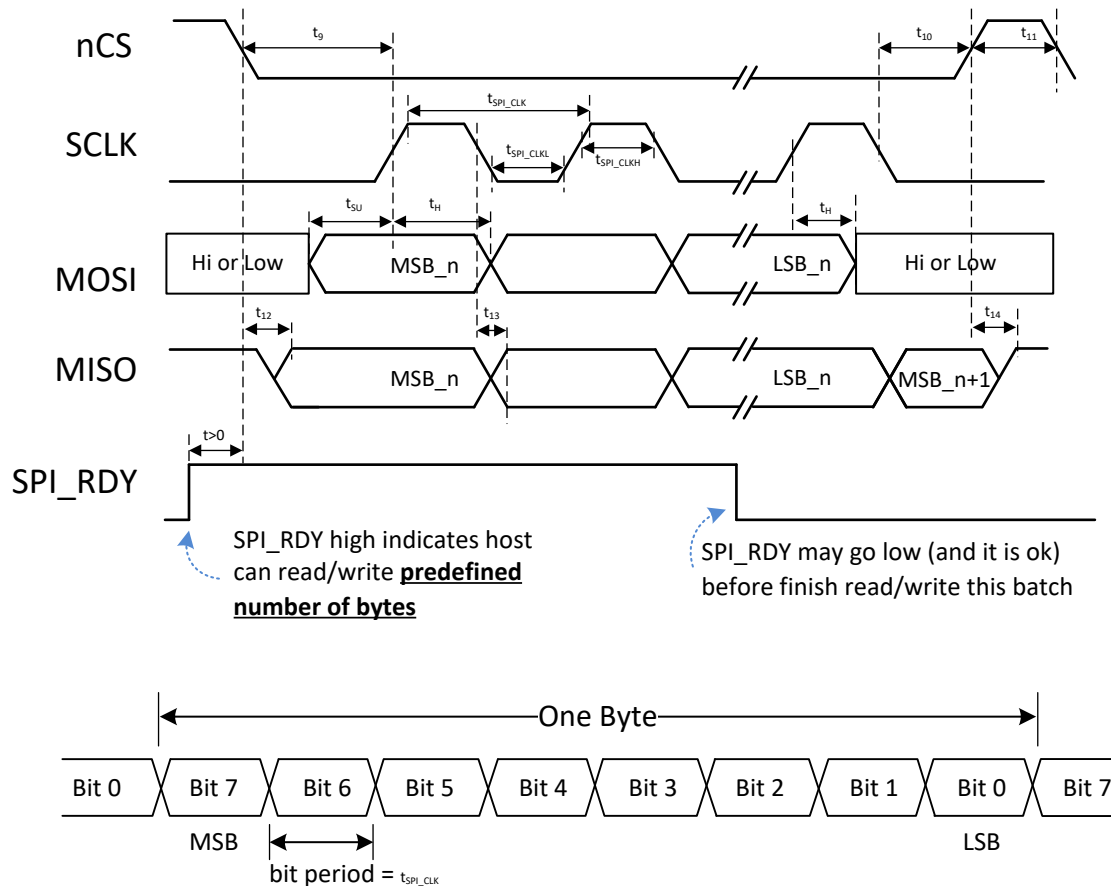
nCS

$t_9$

$t_{10}$

$t_{11}$

SCLK

$t_{SPI\_CLK}$

$t_{SPI\_CLKL}$

$t_{SPI\_CLKH}$

$t_{SU}$

$t_H$

$t_H$

MOSI

Hi or Low

MSB_n

LSB_n

Hi or Low

$t_{12}$

$t_{13}$

$t_{14}$

MISO

MSB_n

LSB_n

MSB_n+1

t>0

SPI_RDY

SPI_RDY high indicates host can read/write **predefined number of bytes**

SPI_RDY may go low (and it is ok) before finish read/write this batch

One Byte

| Bit 0 | Bit 7 | Bit 6 | Bit 5 | Bit 4 | Bit 3 | Bit 2 | Bit 1 | Bit 0 | Bit 7 |
|---|---|---|---|---|---|---|---|---|---|

MSB

LSB

bit period = $t_{SPI\_CLK}$